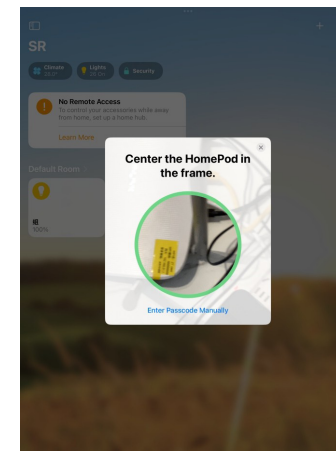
SR

Climate
Lights
Security

No Remote Access
To control your accessories while away from home, set up a home hub.
Learn More

Default Room

100%

Center the HomePod in the frame.

Enter Passcode Manually